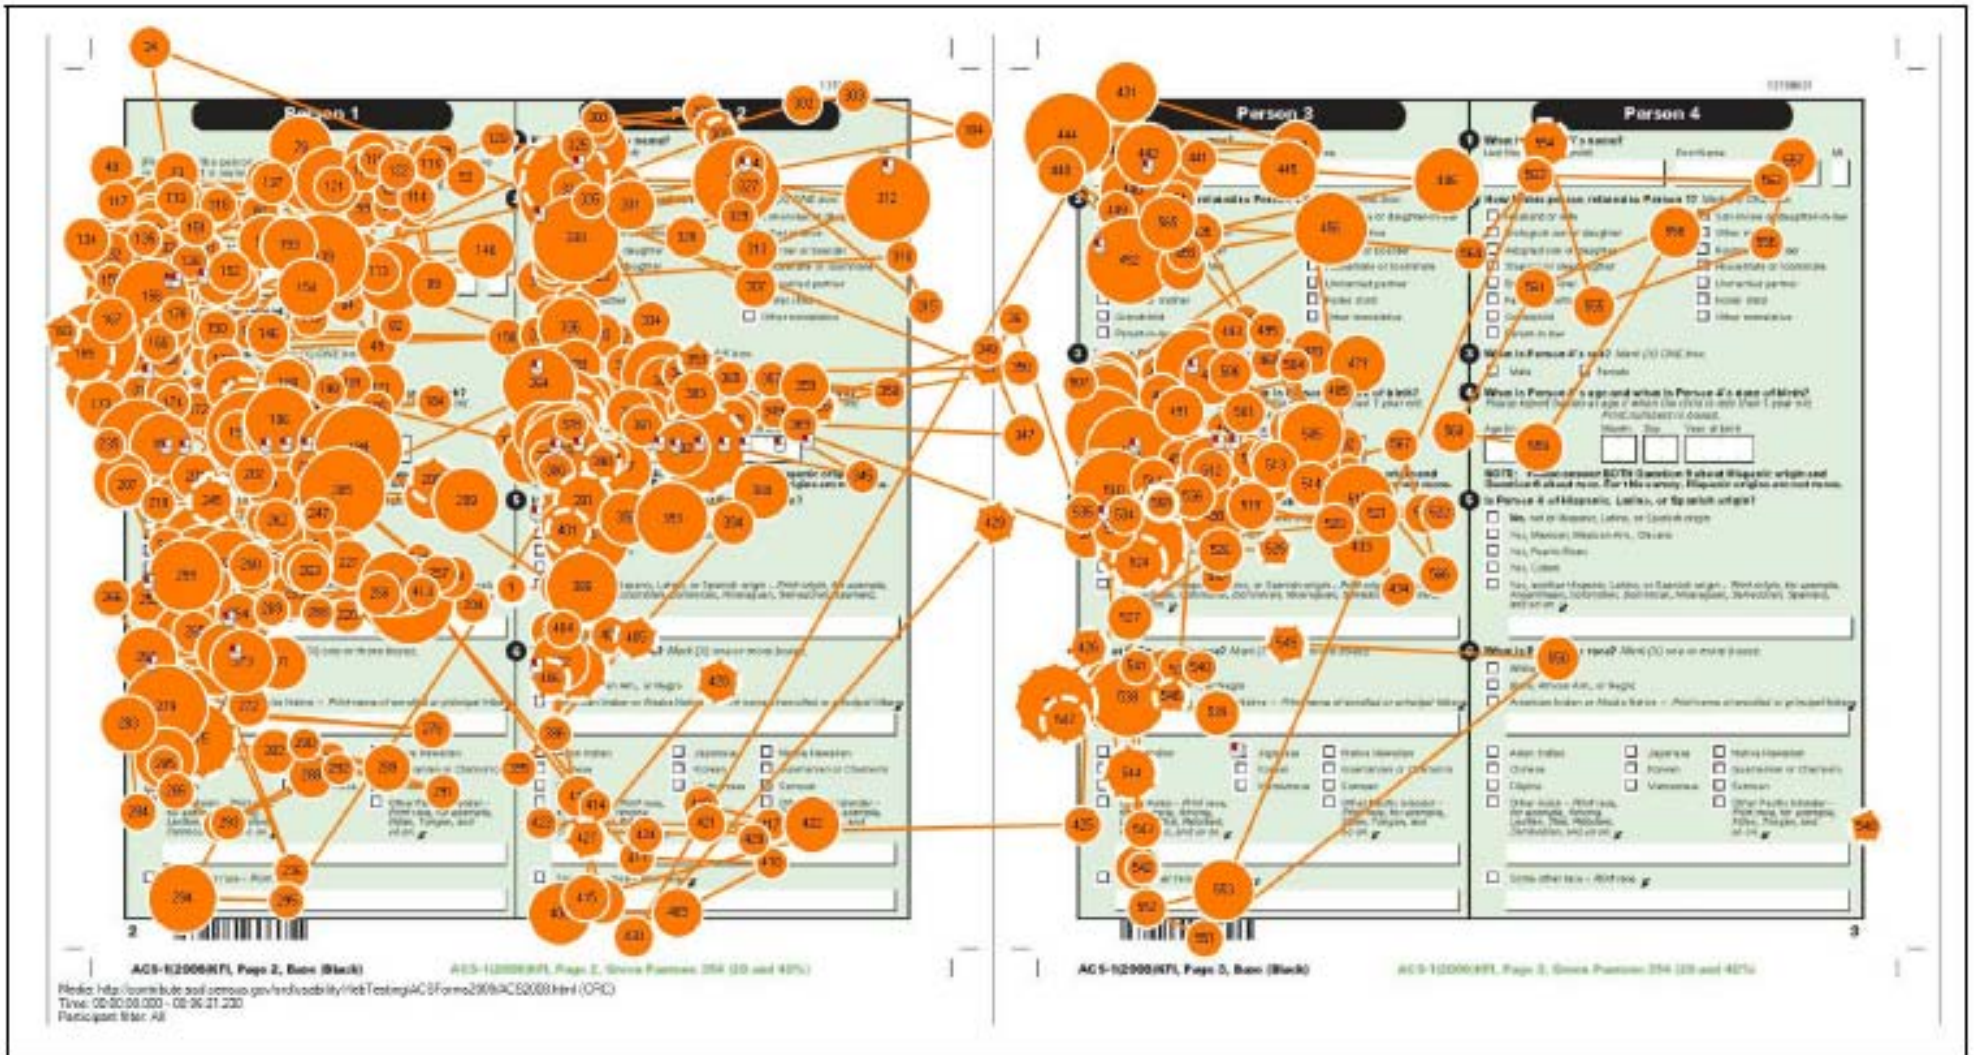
Person 1

Person 2

Person 3

Person 4

What is Person 4's name?

How is this person related to Person 1?

Son-in-law or daughter-in-law

Other relative

Roomer or boarder

Housemate or roommate

Unmarried partner

Foster child

Other nonrelative

What is Person 4's sex? Mark (X) ONE box.

Male

Female

What is Person 4's age and what is Person 4's date of birth?

Age

Month

Day

Year of birth

NOTE: Please answer BOTH Question 5 about Hispanic origin and Question 6 about race. For this survey, Hispanic origins are not races.

Is Person 4 of Hispanic, Latino, or Spanish origin?

No, not of Hispanic, Latino, or Spanish origin

Yes, Mexican, Mexican Am., Chicano

Yes, Puerto Rican

Yes, Cuban

Yes, another Hispanic, Latino, or Spanish origin – Print origin, for example, Argentinean, Colombian, Dominican, Nicaraguan, Salvadoran, Spaniard, and so on.

What is Person 4's race? Mark (X) one or more boxes.

White

Black, African Am., or Negro

American Indian or Alaska Native – Print name of enrolled or principal tribe.

Asian Indian

Japanese

Native Hawaiian

Chinese

Korean

Guamanian or Chamorro

Filipino

Vietnamese

Samoan

Other Asian – Print race, for example, Hmong, Laotian, Thai, Pakistani, Cambodian, and so on.

Other Pacific Islander – Print race, for example, Fijian, Tongan, and so on.

Some other race – Print race.

2

3

ACS-1(2008)KFI, Page 2, Base (Black)

ACS-1(2008)KFI, Page 2, Green Pantone 354 (20 and 40%)

ACS-1(2008)KFI, Page 3, Base (Black)

ACS-1(2008)KFI, Page 3, Green Pantone 354 (20 and 40%)

Media: http://contribute.ssd.census.gov/srd/usability/WebTesting/ACSForms2008/ACS2008.html (CRC)
Time: 00:00:00.000 - 00:06:21.230
Participant filter: All